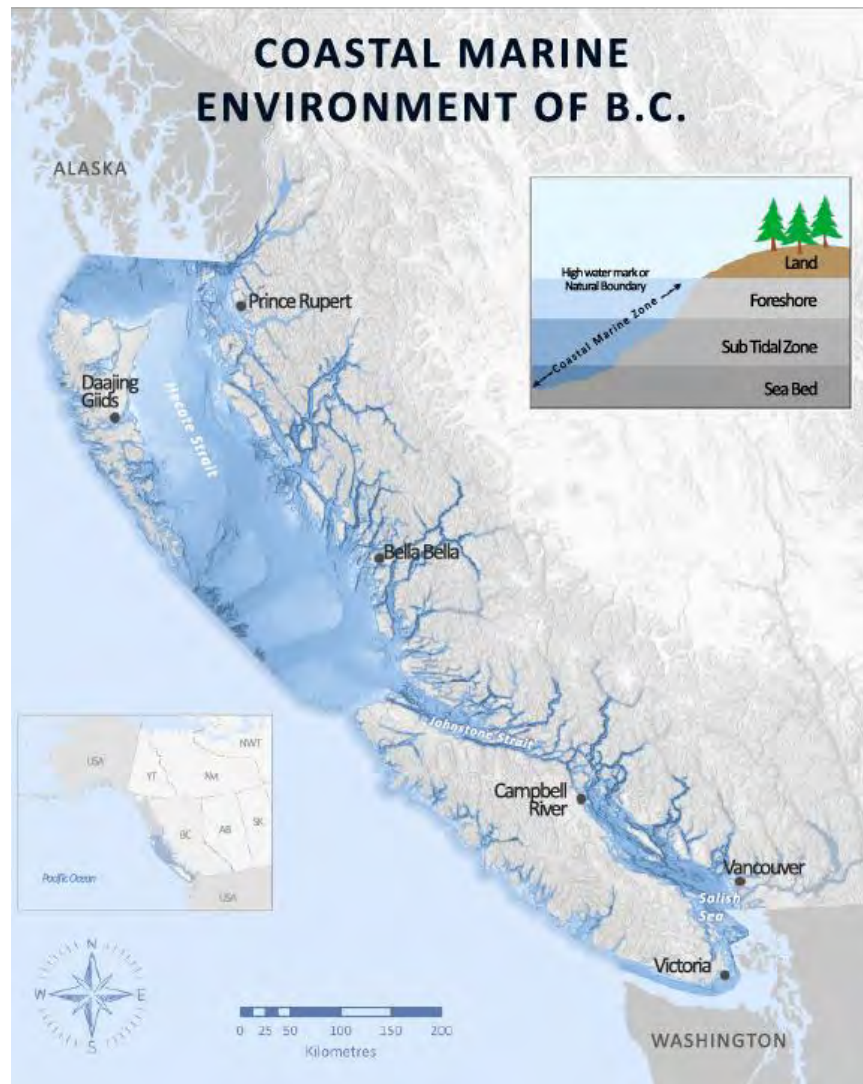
COASTAL MARINE ENVIRONMENT OF B.C.

ALASKA

High water mark or Natural Boundary

Coastal Marine Zone

Land

Foreshore

Sub Tidal Zone

Sea Bed

Prince Rupert

Daajing Giids

Hecate Strait

Bella Bella

USA

NWT

YT

NU

BC

AB

SK

Pacific Ocean

USA

Johnstone Strait

Campbell River

Vancouver

Salish Sea

Victoria

N

W

E

S

0 25 50 100 150 200

Kilometres

WASHINGTON